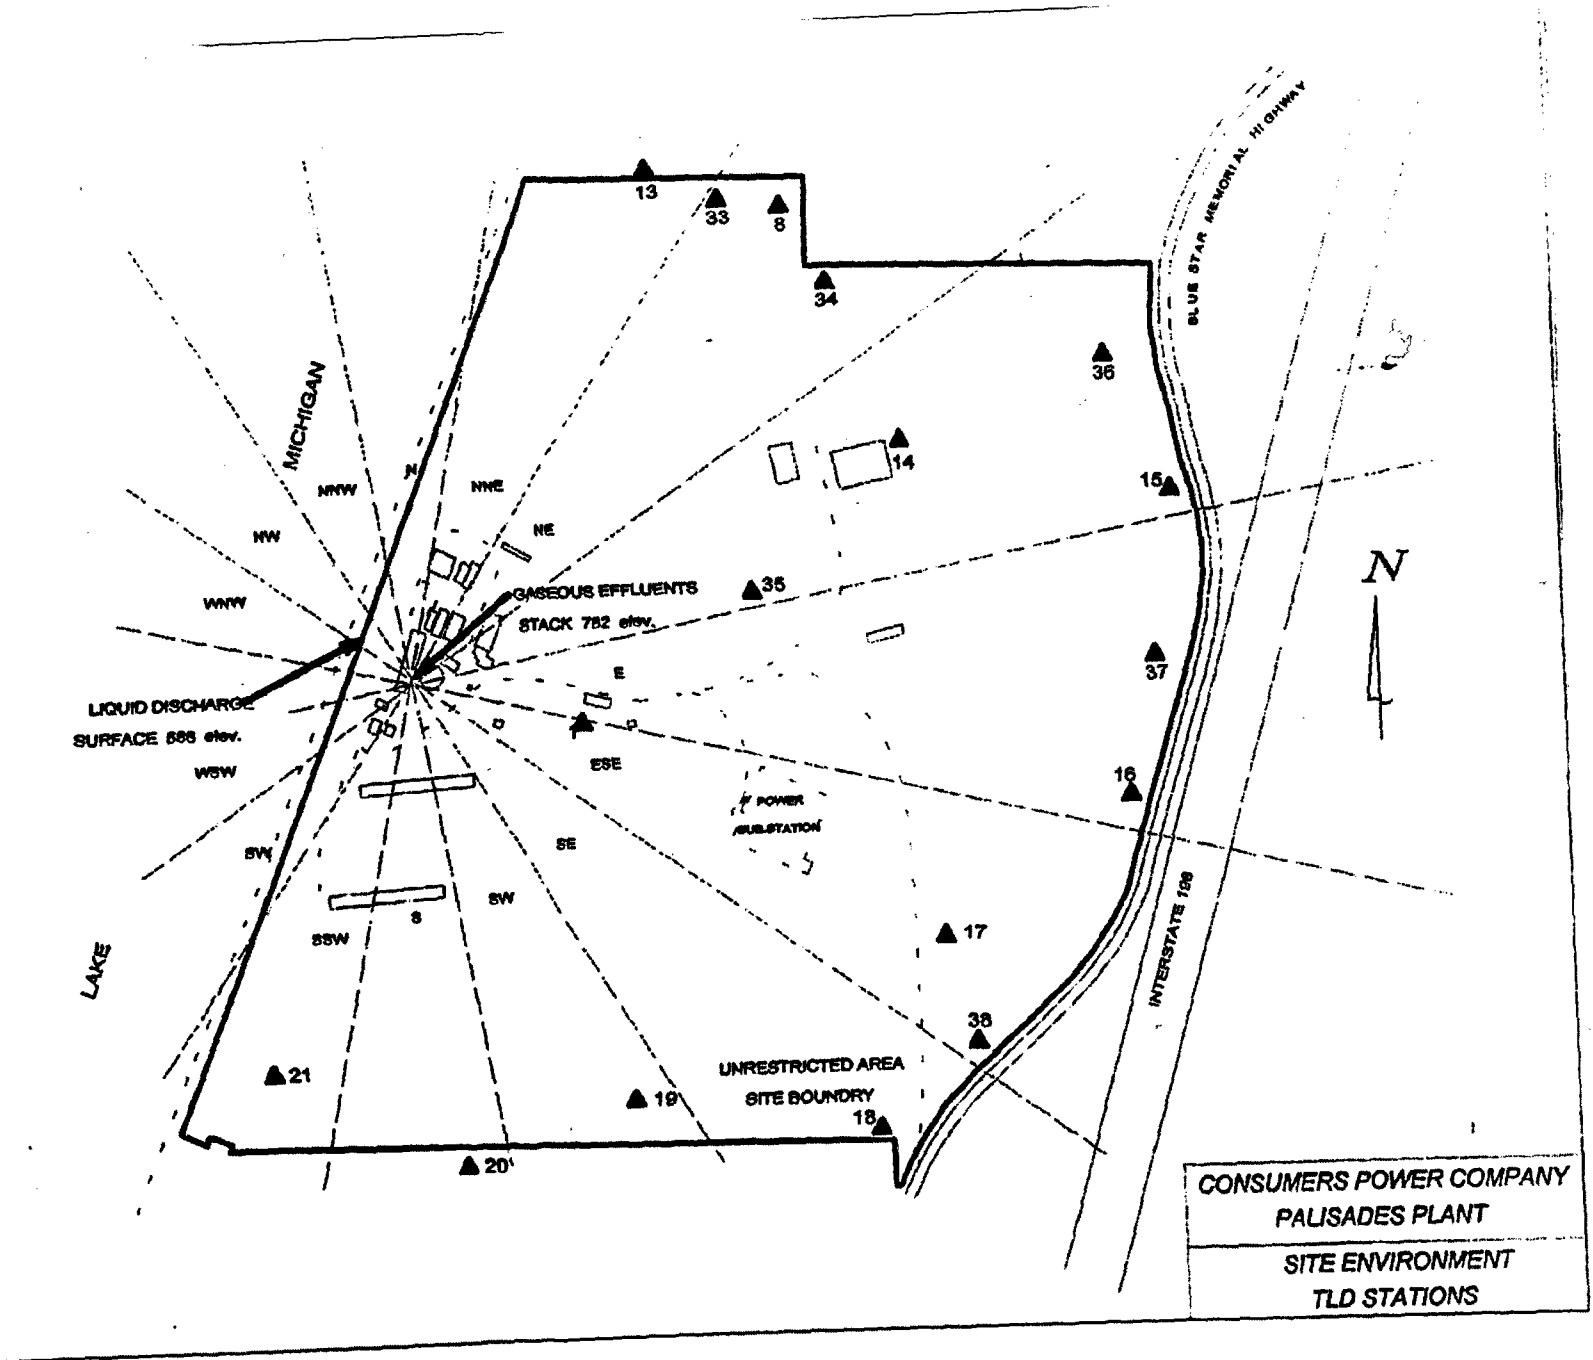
BLUE STAR MEMORIAL HIGHWAY

13
33
8
34
36
14
15
35
37
16
17
38
21
19
18
20

MICHIGAN
LAKE

NNW
N
NNE
NE
NW
WNW
E
ESE
WSW
SW
SE
SW
SSW
S

GASEOUS EFFLUENTS STACK 782 elev.

LIQUID DISCHARGE SURFACE 588 elev.

POWER SUBSTATION

UNRESTRICTED AREA SITE BOUNDRY

INTERSTATE 196

N

CONSUMERS POWER COMPANY
PALISADES PLANT

SITE ENVIRONMENT
TLD STATIONS